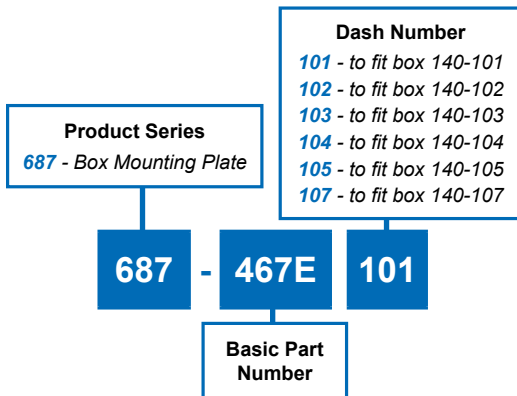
Dash Number
101 - to fit box 140-101
102 - to fit box 140-102
103 - to fit box 140-103
104 - to fit box 140-104
105 - to fit box 140-105
107 - to fit box 140-107

Product Series
687 - Box Mounting Plate

687 - 467E 101

Basic Part Number